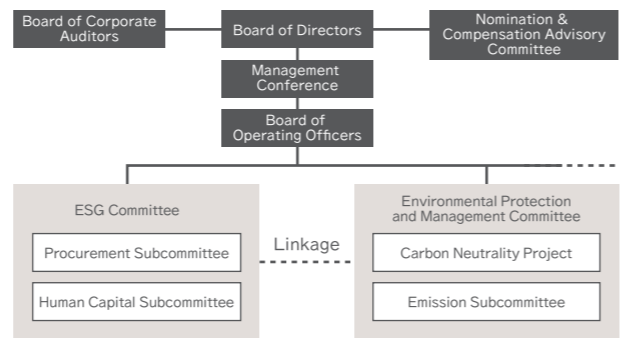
Board of Corporate Auditors

Board of Directors

Nomination & Compensation Advisory Committee

Management Conference

Board of Operating Officers

ESG Committee

Procurement Subcommittee

Human Capital Subcommittee

Linkage

Environmental Protection and Management Committee

Carbon Neutrality Project

Emission Subcommittee